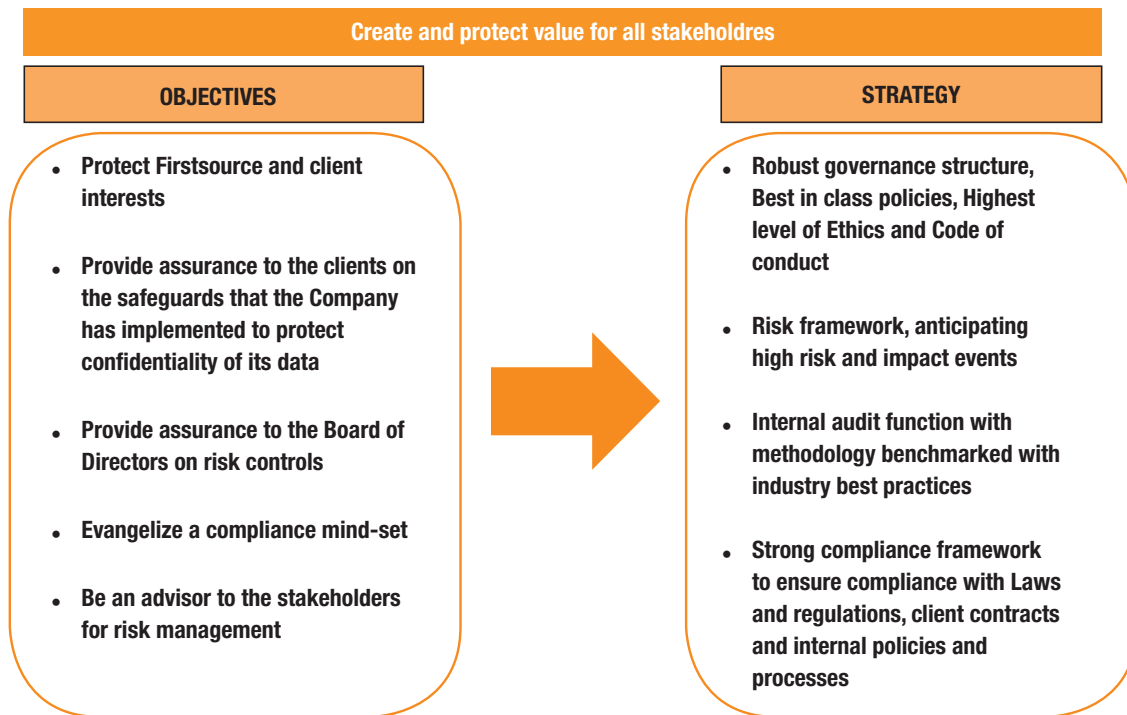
Create and protect value for all stakeholdres

OBJECTIVES

- Protect Firstsource and client interests
- Provide assurance to the clients on the safeguards that the Company has implemented to protect confidentiality of its data
- Provide assurance to the Board of Directors on risk controls
- Evangelize a compliance mind-set
- Be an advisor to the stakeholders for risk management

STRATEGY

- Robust governance structure, Best in class policies, Highest level of Ethics and Code of conduct
- Risk framework, anticipating high risk and impact events
- Internal audit function with methodology benchmarked with industry best practices
- Strong compliance framework to ensure compliance with Laws and regulations, client contracts and internal policies and processes